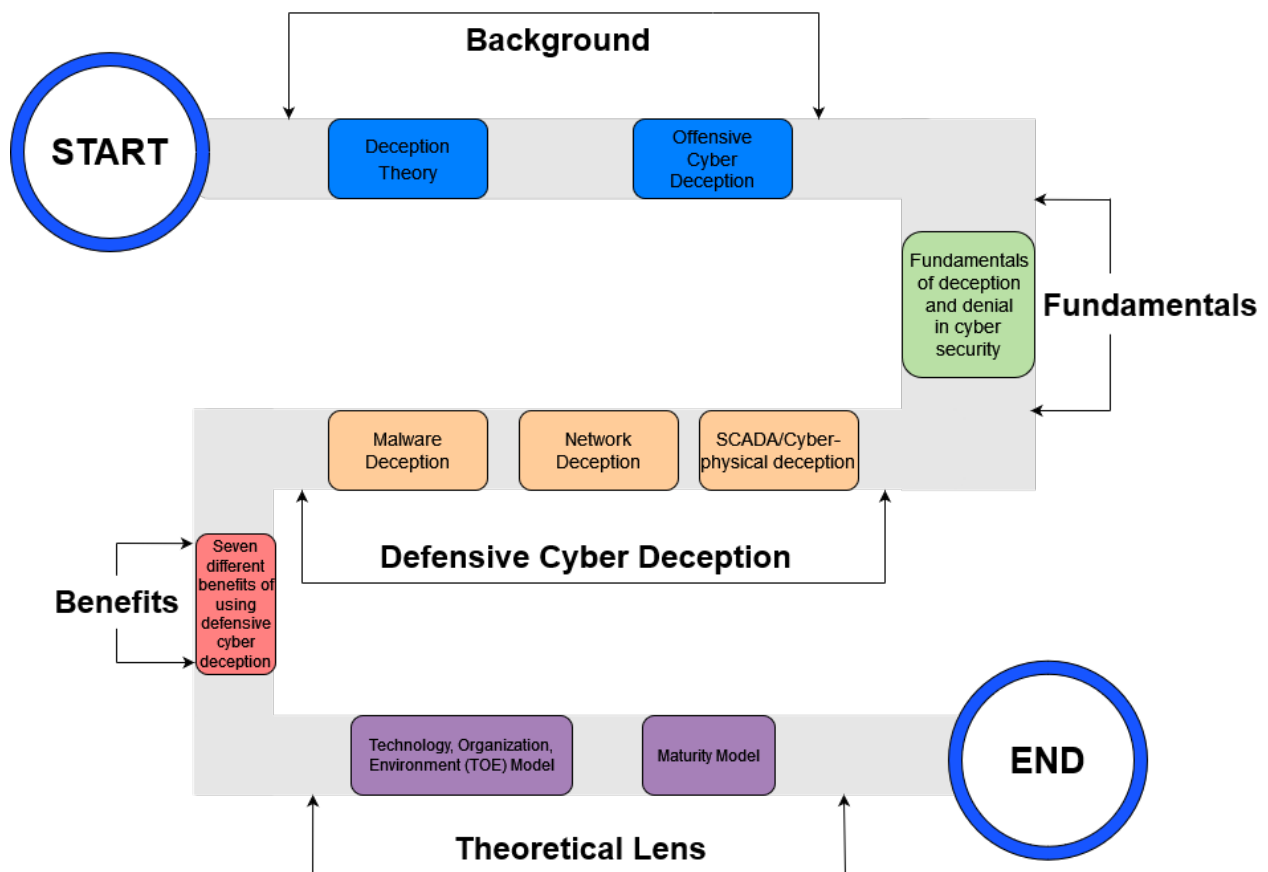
Background

START

Deception Theory

Offensive Cyber Deception

Fundamentals of deception and denial in cyber security

Fundamentals

Malware Deception

Network Deception

SCADA/Cyber-physical deception

Defensive Cyber Deception

Benefits

Seven different benefits of using defensive cyber deception

Technology, Organization, Environment (TOE) Model

Maturity Model

END

Theoretical Lens